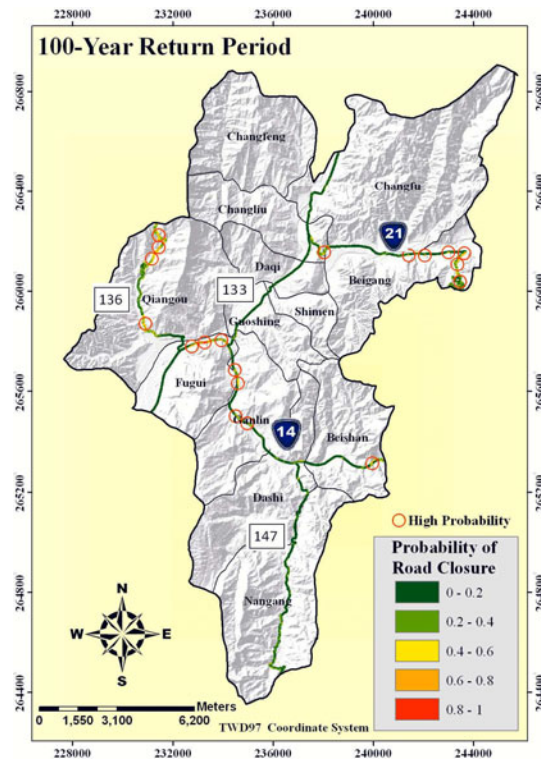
228000 232000 236000 240000 244000

100-Year Return Period

2668000
2664000
2660000
2656000
2652000
2648000
2644000

Changfeng
Changliu
Changfu
21
Daqi
Beigang
136
133
Qiangou
Gaoshing
Shimen
Fugui
Ganlin
14
Beishan
Dashi
147
Nangang

High Probability

Probability of Road Closure
0 - 0.2
0.2 - 0.4
0.4 - 0.6
0.6 - 0.8
0.8 - 1

N
W
E
S

Meters
0 1,550 3,100 6,200

TWD97 Coordinate System

228000 232000 236000 240000 244000